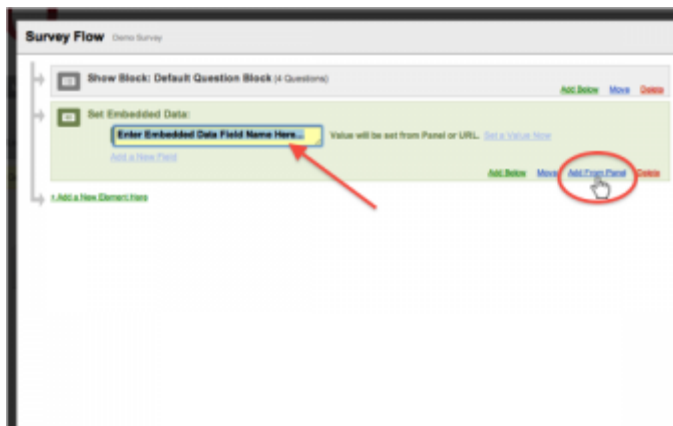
Survey Flow Demo Survey

Show Block: Default Question Block (4 Questions)

Add Below Move Delete

Set Embedded Data:

Enter Embedded Data Field Name Here...

Value will be set from Panel or URL. Set a Value Now

Add a New Field

Add Below Move Add From Panel Delete

+ Add a New Element Here